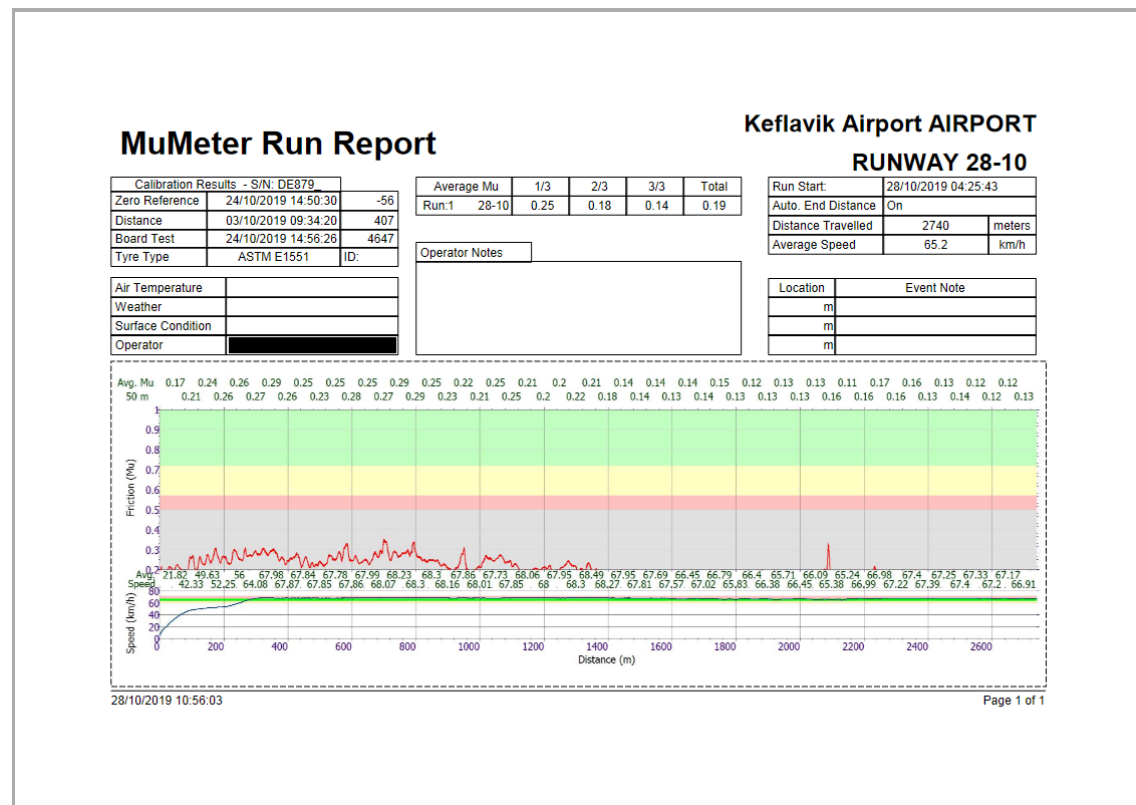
MuMeter Run Report

Keflavik Airport AIRPORT

RUNWAY 28-10

| Calibration Results - S/N: DE879_ | | |
|---|---|---|
| Zero Reference | 24/10/2019 14:50:30 | -56 |
| Distance | 03/10/2019 09:34:20 | 407 |
| Board Test | 24/10/2019 14:56:26 | 4647 |
| Tyre Type | ASTM E1551 | ID: |

| Average Mu | | 1/3 | 2/3 | 3/3 | Total |
|---|---|---|---|---|---|
| Run:1 | 28-10 | 0.25 | 0.18 | 0.14 | 0.19 |

| Run Start: | 28/10/2019 04:25:43 | |
|---|---|---|
| Auto. End Distance | On | |
| Distance Travelled | 2740 | meters |
| Average Speed | 65.2 | km/h |

Operator Notes

| Air Temperature | |
|---|---|
| Weather | |
| Surface Condition | |
| Operator | |

| Location | Event Note |
|---|---|
| m | |
| m | |
| m | |

Avg. Mu 0.17 0.24 0.26 0.29 0.25 0.25 0.25 0.29 0.25 0.22 0.25 0.21 0.2 0.21 0.14 0.14 0.14 0.15 0.12 0.13 0.13 0.11 0.17 0.16 0.13 0.12 0.12
50 m 0.21 0.26 0.27 0.26 0.23 0.28 0.27 0.29 0.23 0.21 0.25 0.2 0.22 0.18 0.14 0.13 0.14 0.13 0.13 0.13 0.16 0.16 0.16 0.13 0.14 0.12 0.13

1 0.9 0.8 0.7 0.6 0.5 0.4 0.3 0.2
Friction (Mu)

Avg. 21.82 49.63 56 67.98 67.84 67.78 67.99 68.23 68.3 67.86 67.73 68.06 67.95 68.49 67.95 67.69 66.45 66.79 66.4 65.71 66.09 65.24 66.98 67.4 67.25 67.33 67.17
Speed 42.33 52.25 64.08 67.87 67.85 67.86 68.07 68.3 68.16 68.01 67.85 68 68.3 68.27 67.81 67.57 67.02 65.83 66.38 66.45 65.38 66.99 67.22 67.39 67.4 67.2 66.91

80 60 40 20 0
Speed (km/h)
0 200 400 600 800 1000 1200 1400 1600 1800 2000 2200 2400 2600
Distance (m)

28/10/2019 10:56:03

Page 1 of 1